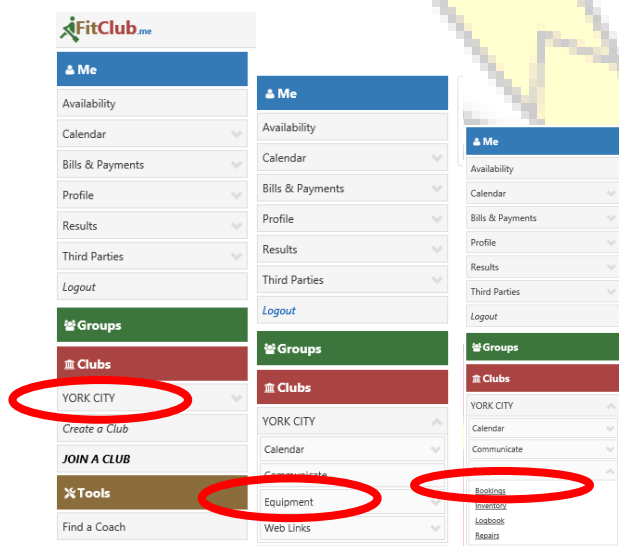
FitClub.me

Me
Availability
Calendar
Bills & Payments
Profile
Results
Third Parties
Logout
Groups
Clubs
YORK CITY
Create a Club
JOIN A CLUB
Tools
Find a Coach

Me
Availability
Calendar
Bills & Payments
Profile
Results
Third Parties
Logout
Groups
Clubs
YORK CITY
Calendar
Communicate
Equipment
Web Links

Me
Availability
Calendar
Bills & Payments
Profile
Results
Third Parties
Logout
Groups
Clubs
YORK CITY
Calendar
Communicate
Bookings
Inventory
Logbook
Repairs